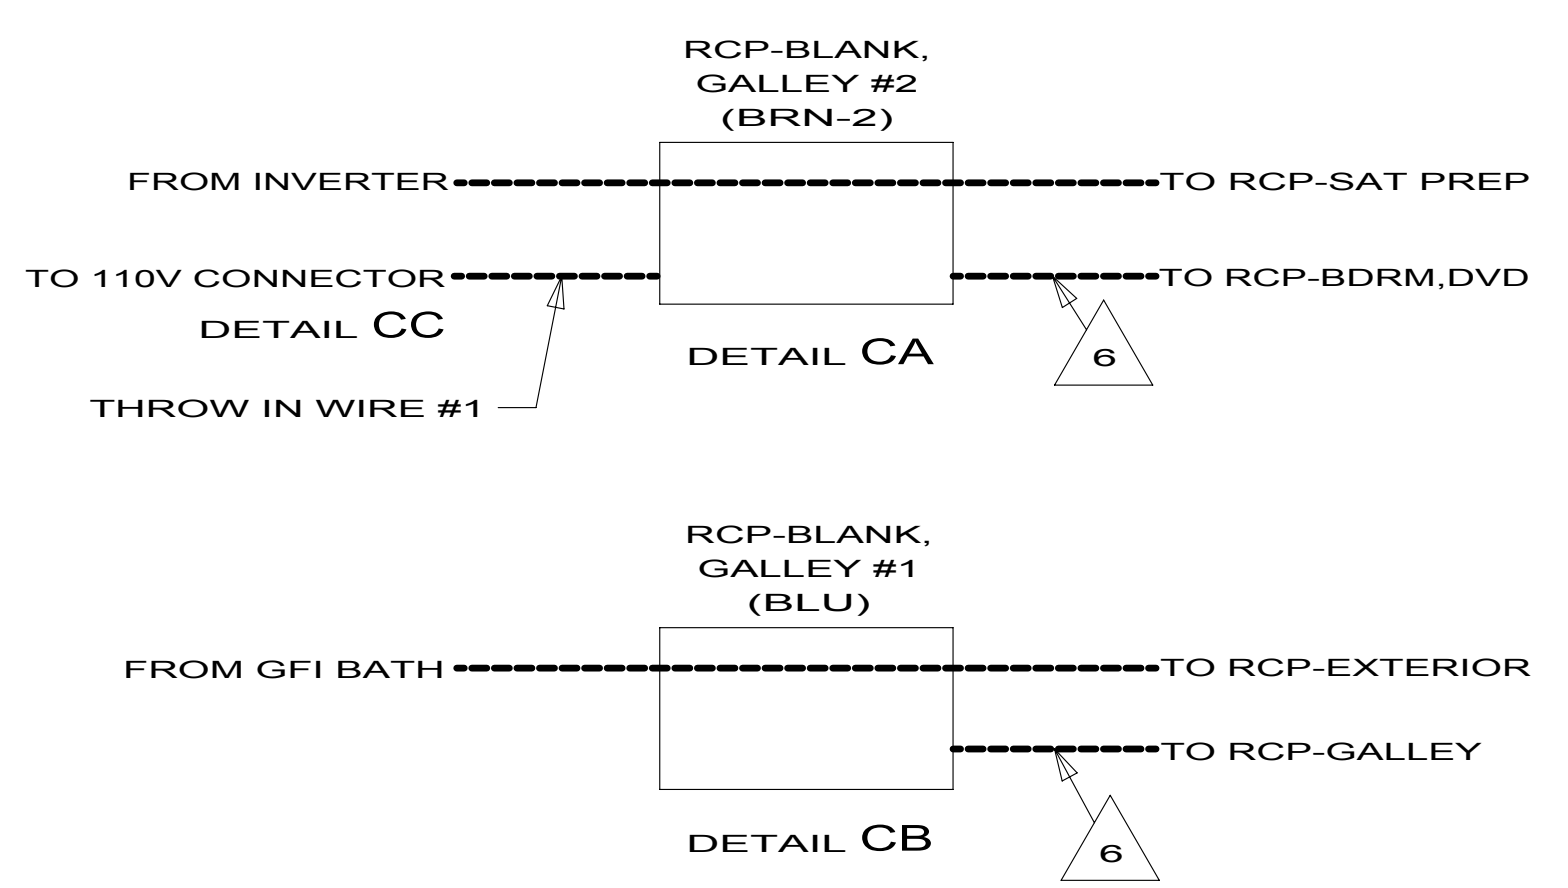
RCP-BLANK, GALLEY #2 (BRN-2)

FROM INVERTER

TO RCP-SAT PREP

TO 110V CONNECTOR

TO RCP-BDRM,DVD

DETAIL CC

DETAIL CA

6

THROW IN WIRE #1

RCP-BLANK, GALLEY #1 (BLU)

FROM GFI BATH

TO RCP-EXTERIOR

TO RCP-GALLEY

DETAIL CB

6